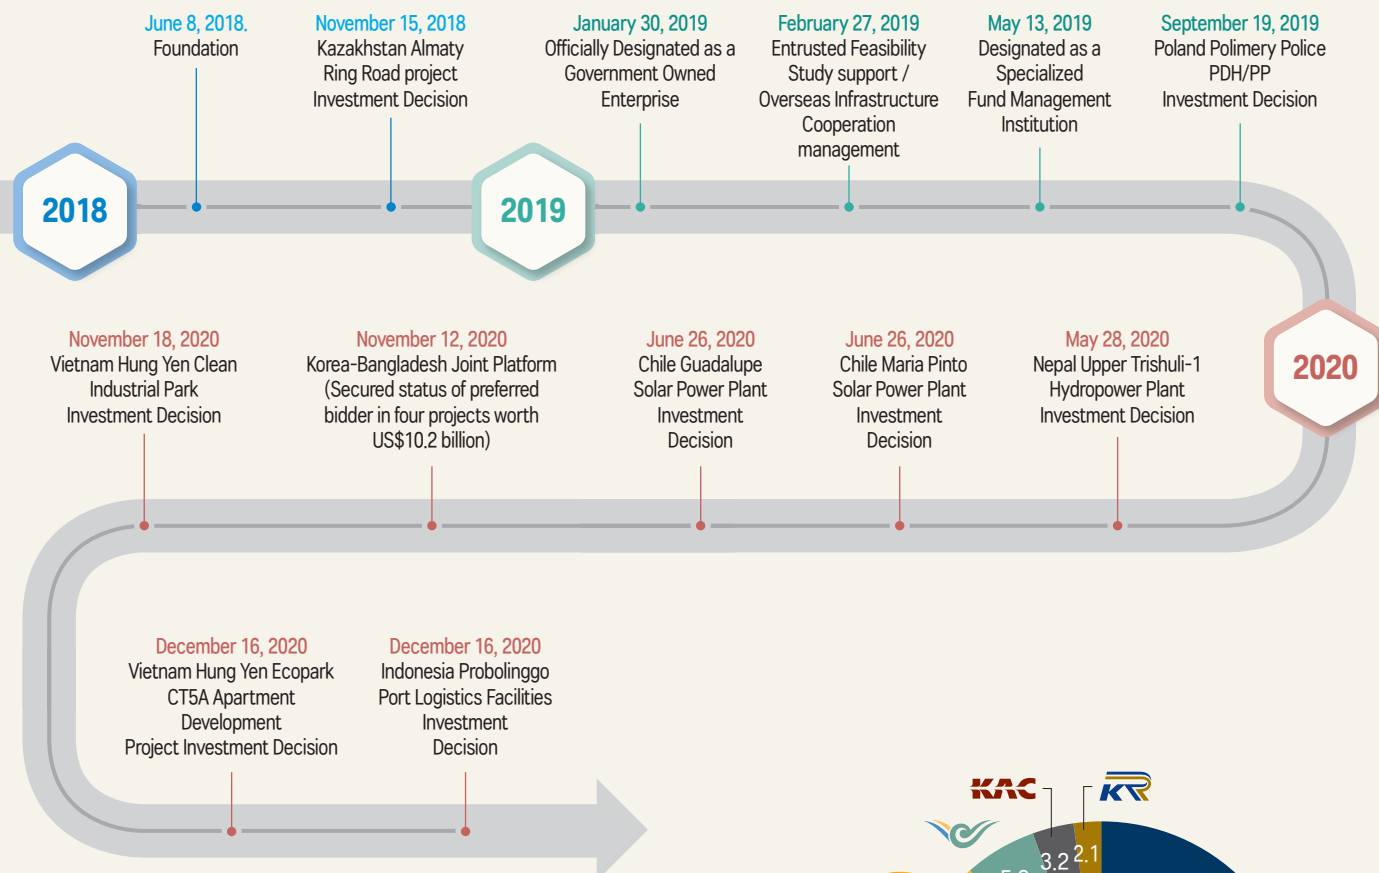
June 8, 2018.
Foundation

November 15, 2018
Kazakhstan Almaty Ring Road project Investment Decision

January 30, 2019
Officially Designated as a Government Owned Enterprise

February 27, 2019
Entrusted Feasibility Study support / Overseas Infrastructure Cooperation management

May 13, 2019
Designated as a Specialized Fund Management Institution

September 19, 2019
Poland Polimery Police PDH/PP Investment Decision

2018

2019

2020

November 18, 2020
Vietnam Hung Yen Clean Industrial Park Investment Decision

November 12, 2020
Korea-Bangladesh Joint Platform (Secured status of preferred bidder in four projects worth US$10.2 billion)

June 26, 2020
Chile Guadalupe Solar Power Plant Investment Decision

June 26, 2020
Chile Maria Pinto Solar Power Plant Investment Decision

May 28, 2020
Nepal Upper Trishuli-1 Hydropower Plant Investment Decision

December 16, 2020
Vietnam Hung Yen Ecopark CT5A Apartment Development Project Investment Decision

December 16, 2020
Indonesia Probolinggo Port Logistics Facilities Investment Decision

KAC

KR

3.2

2.1

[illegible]